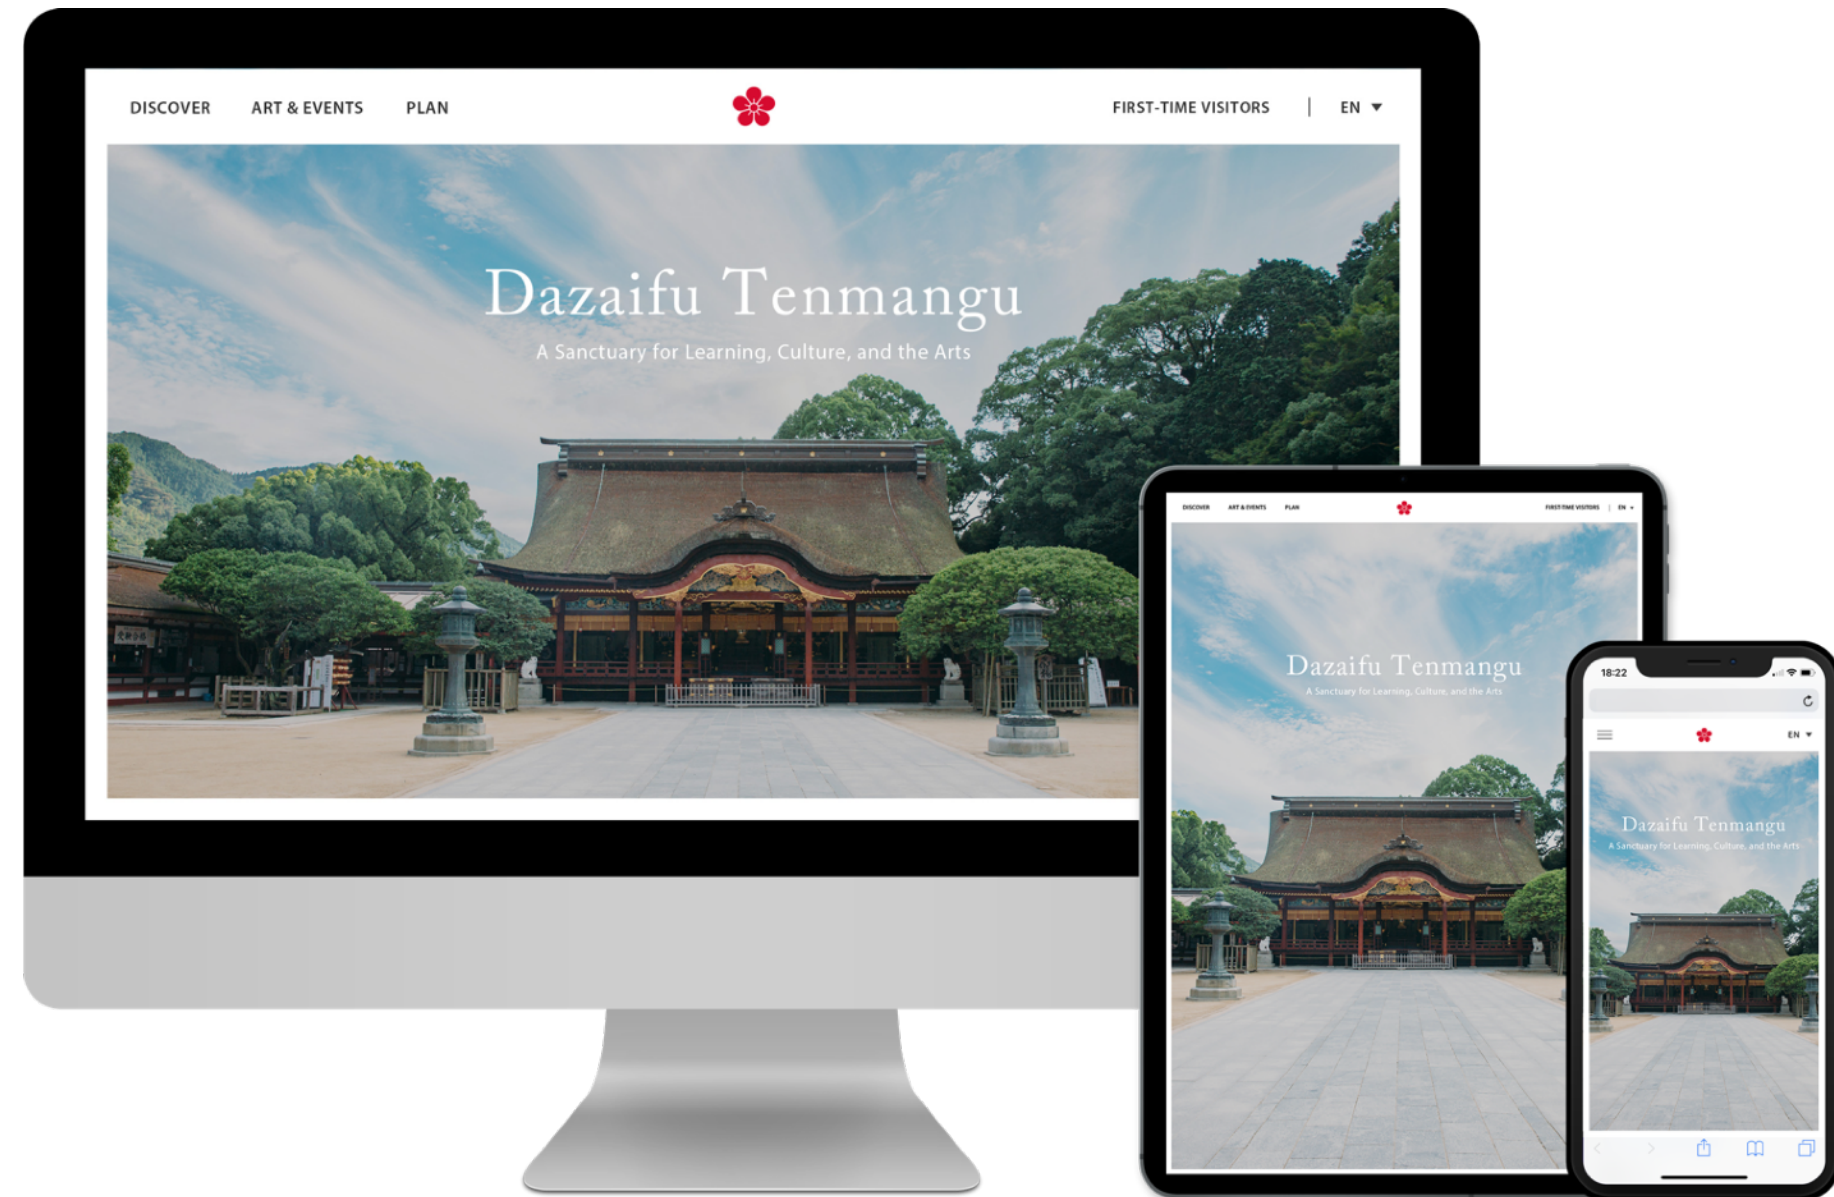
DISCOVER ART & EVENTS PLAN

FIRST-TIME VISITORS | EN ▾

Dazaifu Tenmangu

A Sanctuary for Learning, Culture, and the Arts

DISCOVER ART & EVENTS PLAN

FIRST-TIME VISITORS | EN ▾

Dazaifu Tenmangu

A Sanctuary for Learning, Culture, and the Arts

18:22

EN ▾

Dazaifu Tenmangu

A Sanctuary for Learning, Culture, and the Arts